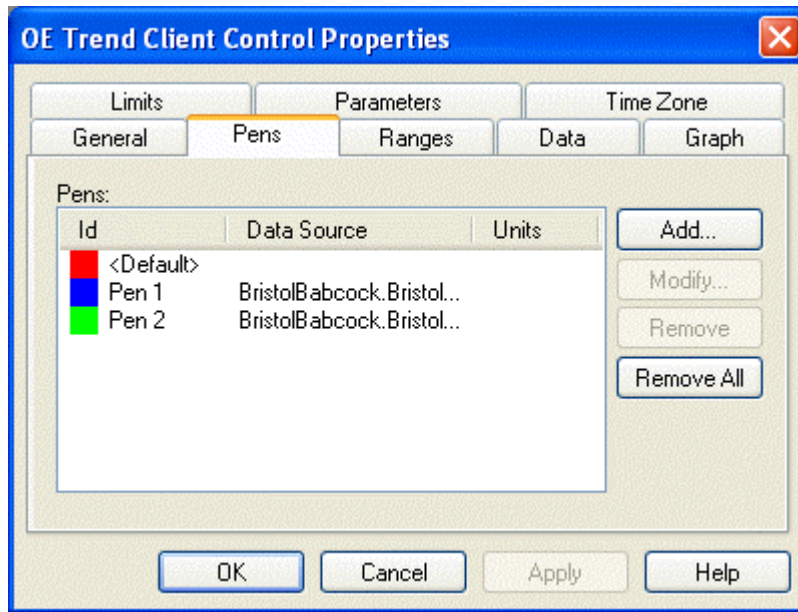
OE Trend Client Control Properties

Limits | Parameters | Time Zone
General | Pens | Ranges | Data | Graph

Pens:

| Id | Data Source | Units |
|---|---|---|
| <Default> | | |
| Pen 1 | BristolBabcock.Bristol... | |
| Pen 2 | BristolBabcock.Bristol... | |

Add...
Modify...
Remove
Remove All

OK
Cancel
Apply
Help